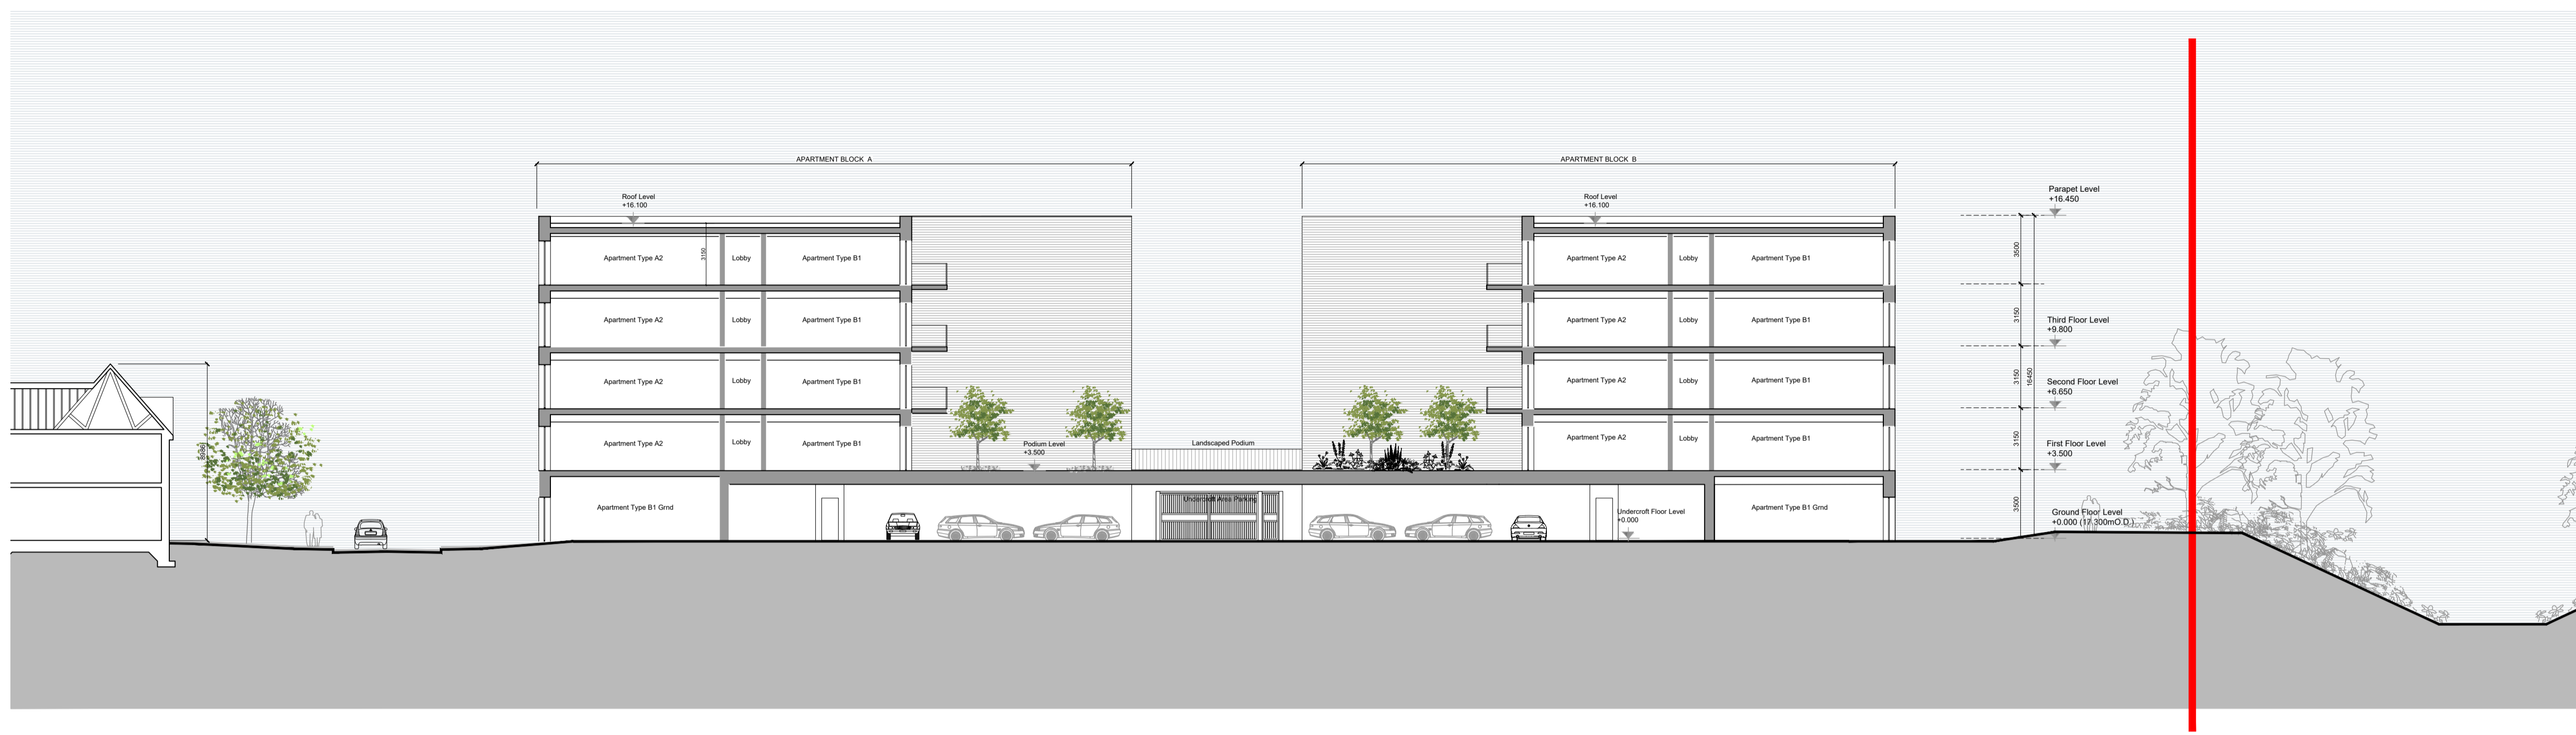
APARTMENT BLOCK A

APARTMENT BLOCK B

Roof Level
+16.100

Apartment Type A2
3150
Lobby
Apartment Type B1

Apartment Type A2
Lobby
Apartment Type B1

Apartment Type A2
Lobby
Apartment Type B1

Apartment Type A2
Lobby
Apartment Type B1

Apartment Type B1 Grnd

Podium Level
+3.500

Landscaped Podium

Undercroft Area Parking

Roof Level
+16.100

Apartment Type A2
Lobby
Apartment Type B1

Apartment Type A2
Lobby
Apartment Type B1

Apartment Type A2
Lobby
Apartment Type B1

Apartment Type A2
Lobby
Apartment Type B1

Undercroft Floor Level
+0.000

Apartment Type B1 Grnd

Parapet Level
+16.450

3500

3150

Third Floor Level
+9.800

3150
16450

Second Floor Level
+6.650

3150

First Floor Level
+3.500

3500

Ground Floor Level
+0.000 (17.300mO.D.)

8880